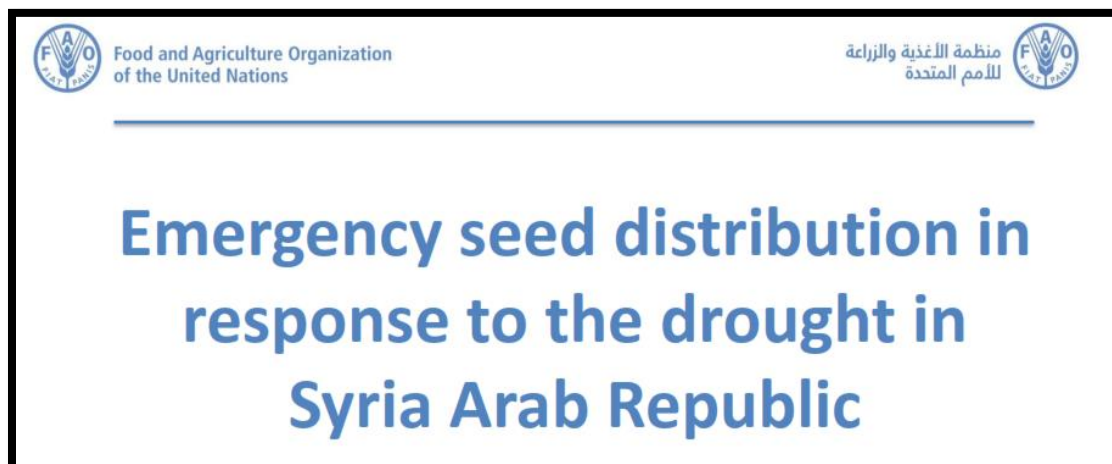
FAO FIAT PANIS

Food and Agriculture Organization of the United Nations

منظمة الأغذية والزراعة للأمم المتحدة

FAO FIAT PANIS

Emergency seed distribution in response to the drought in Syria Arab Republic